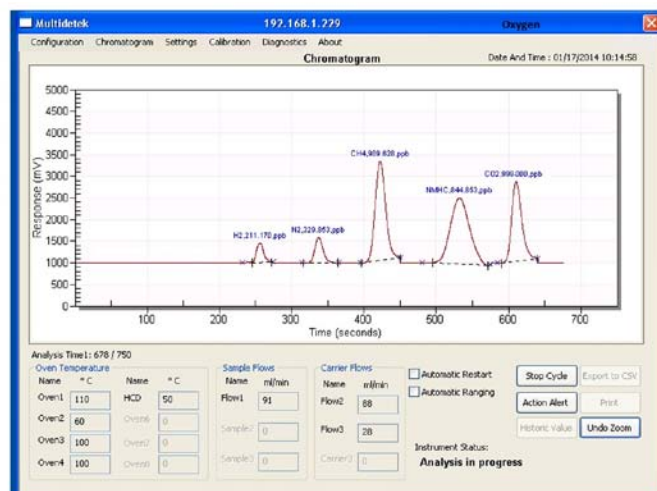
Multidetek 192.168.1.229 Oxygen

Configuration Chromatogram Settings Calibration Diagnostics About

Chromatogram

Date And Time : 01/17/2014 10:14:58

5000
4500
4000
3500
3000
2500
2000
1500
1000
500
0

Response (mV)

H2,211.170,ppb
N2,329.053,ppb
CH4,989.620,ppb
NMHC,844.853,ppb
CO2,990.080,ppb

100 200 300 400 500 600 700

Time (seconds)

Analysis Time1: 678 / 750

Oven Temperature

| Name | °C | Name | °C |
|---|---|---|---|
| Oven1 | 110 | HCD | 50 |
| Oven2 | 60 | Oven6 | 0 |
| Oven3 | 100 | Oven7 | 0 |
| Oven4 | 100 | Oven8 | 0 |

Sample Flows

| Name | ml/min |
|---|---|
| Flow1 | 91 |
| Sample2 | 0 |
| Sample3 | 0 |

Carrier Flows

| Name | ml/min |
|---|---|
| Flow2 | 88 |
| Flow3 | 28 |
| Carrier2 | 0 |

Automatic Restart
Automatic Ranging

Stop Cycle
Export to CSV
Action Alert
Print
Historic Value
Undo Zoom

Instrument Status:
Analysis in progress